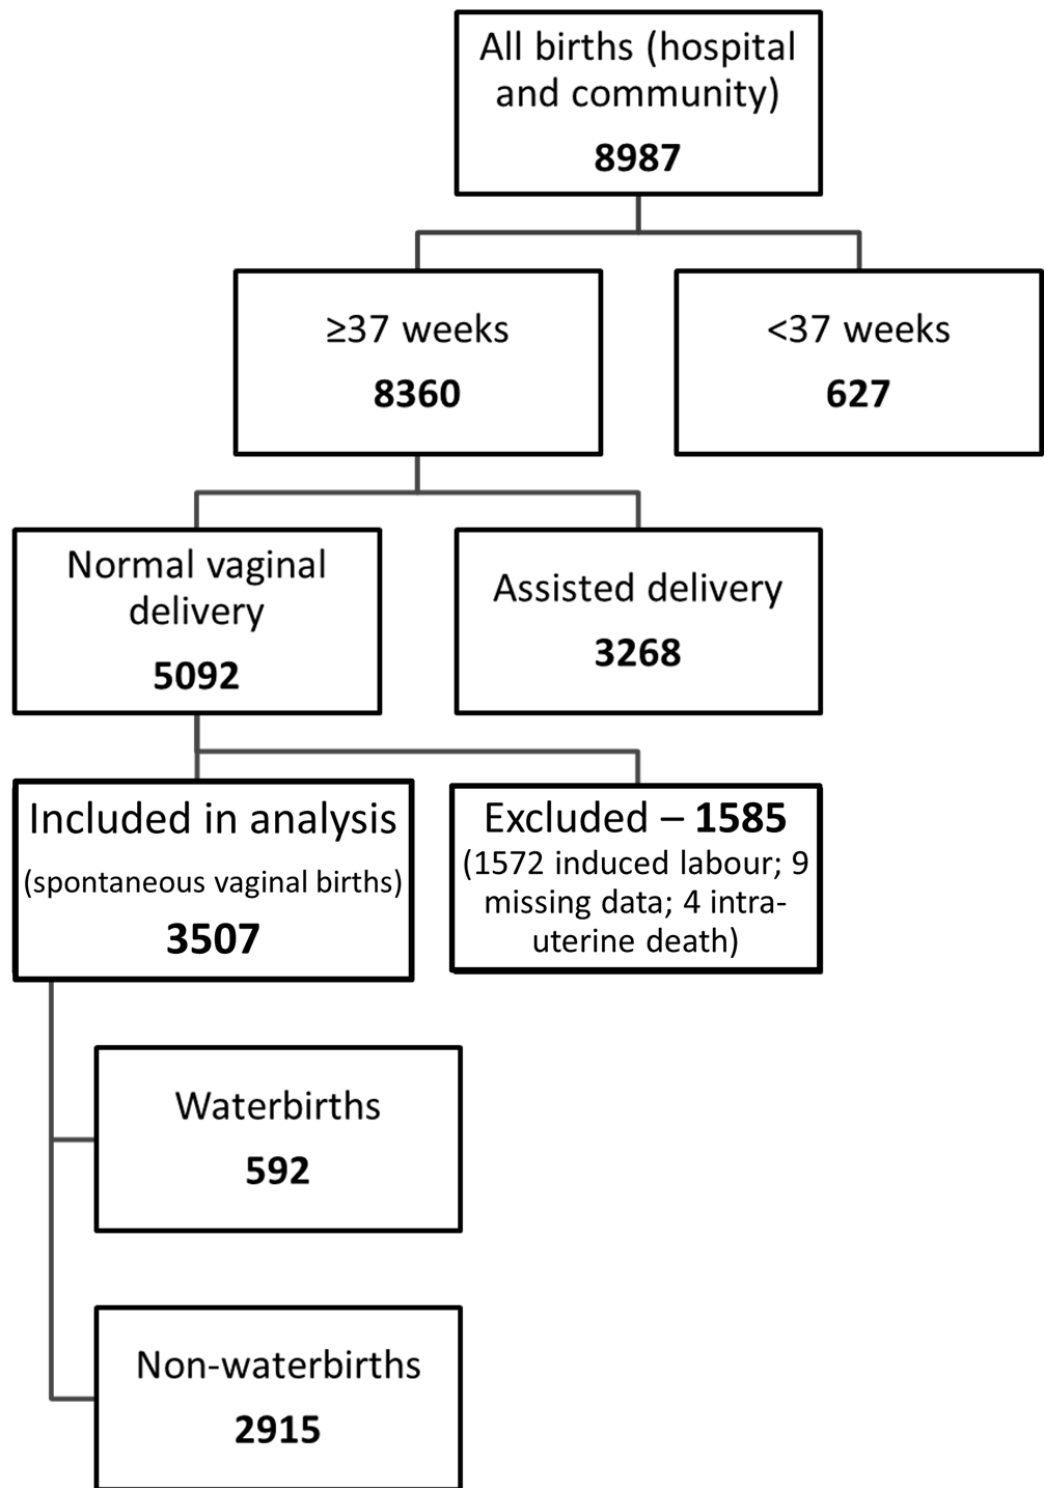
All births (hospital and community)
8987

≥37 weeks
8360

<37 weeks
627

Normal vaginal delivery
5092

Assisted delivery
3268

Included in analysis
(spontaneous vaginal births)
3507

Excluded – 1585
(1572 induced labour; 9 missing data; 4 intrauterine death)

Waterbirths
592

Non-waterbirths
2915